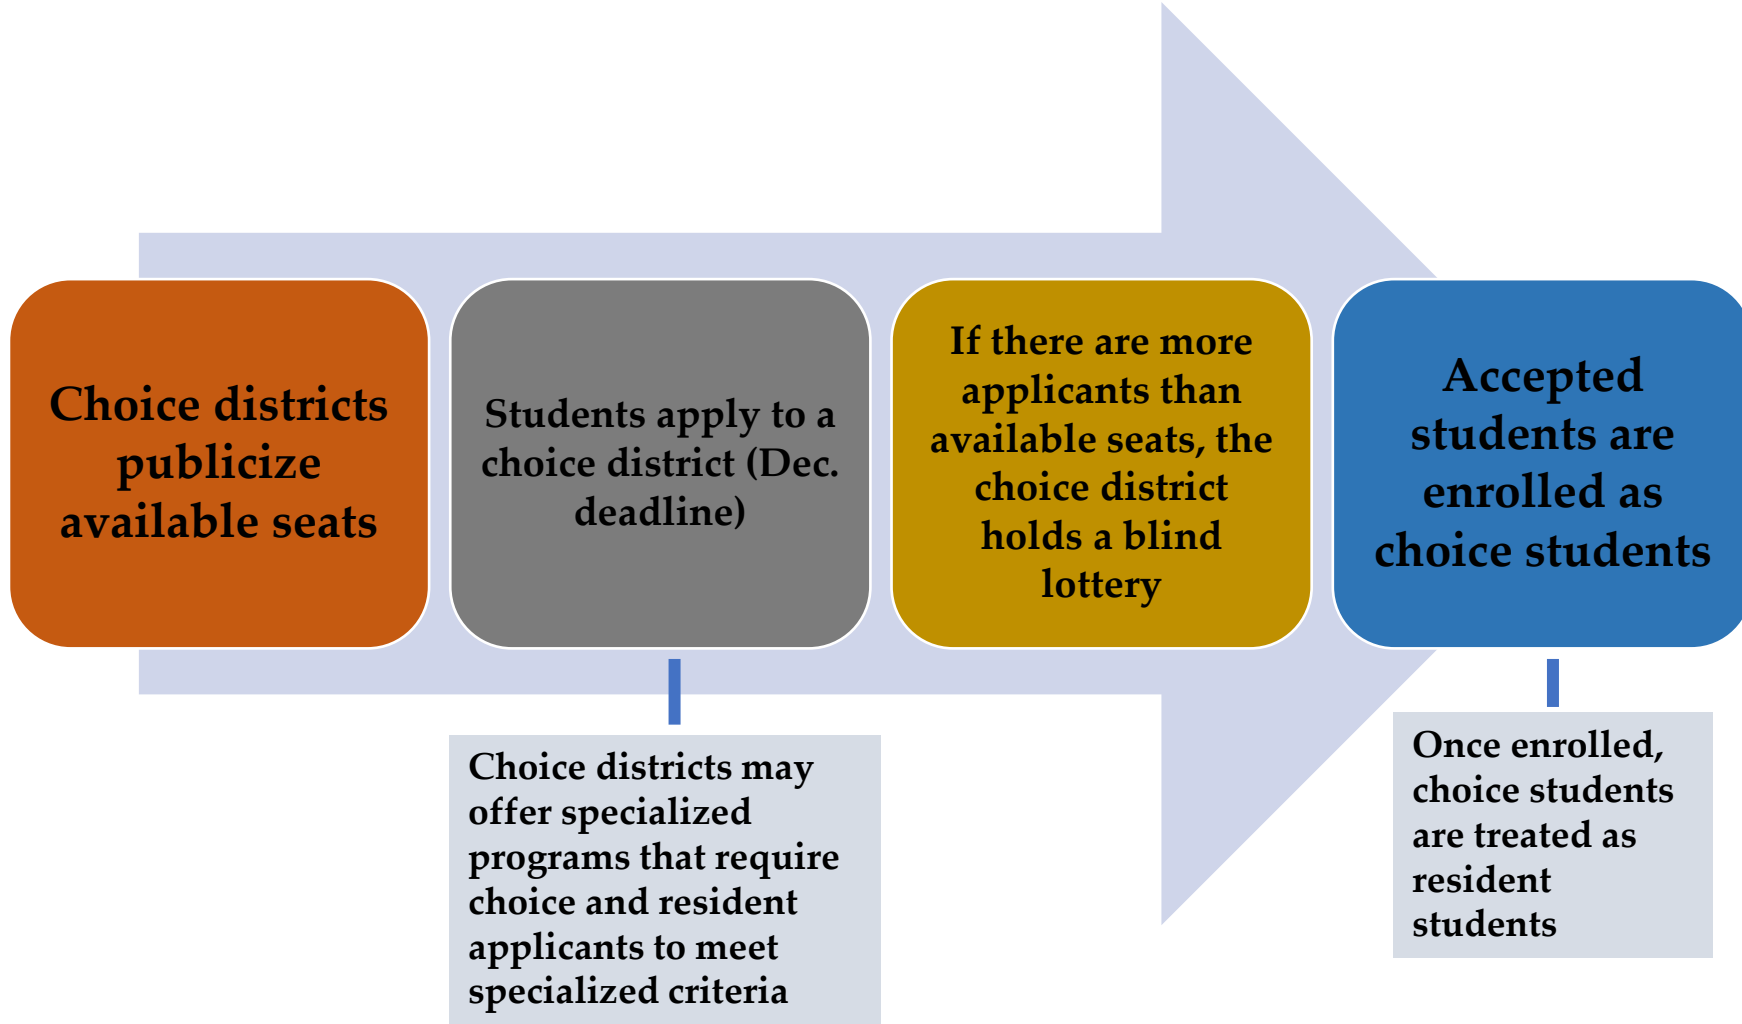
Choice districts publicize available seats

Students apply to a choice district (Dec. deadline)

If there are more applicants than available seats, the choice district holds a blind lottery

Accepted students are enrolled as choice students

Choice districts may offer specialized programs that require choice and resident applicants to meet specialized criteria

Once enrolled, choice students are treated as resident students